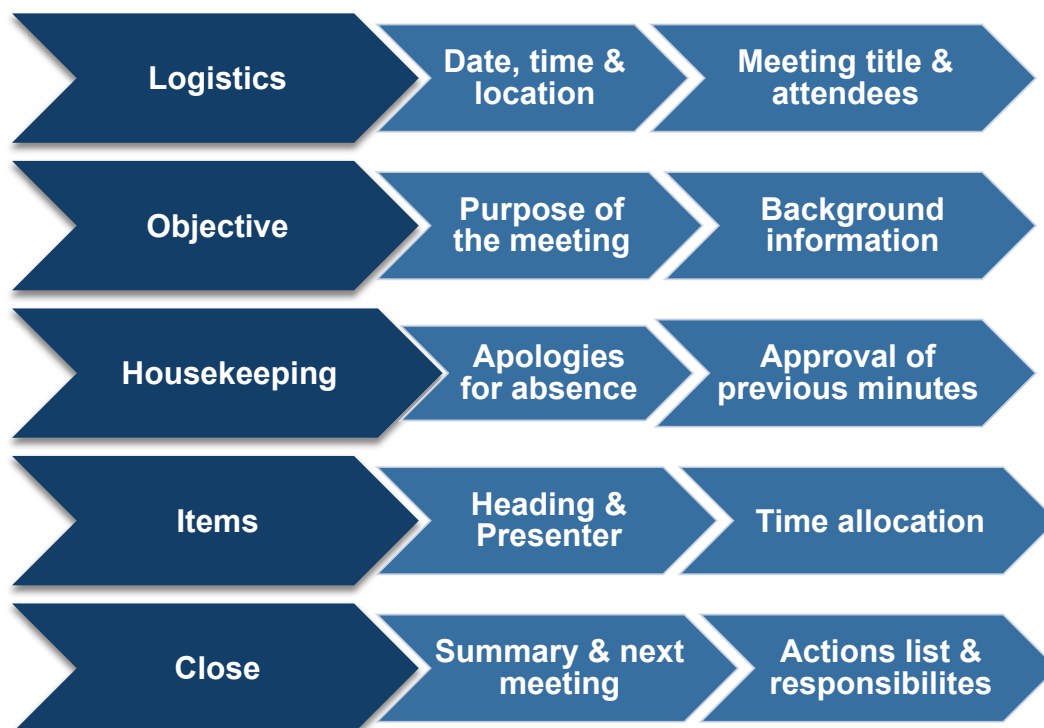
Logistics

Date, time & location

Meeting title & attendees

Objective

Purpose of the meeting

Background information

Housekeeping

Apologies for absence

Approval of previous minutes

Items

Heading & Presenter

Time allocation

Close

Summary & next meeting

Actions list & responsibilites